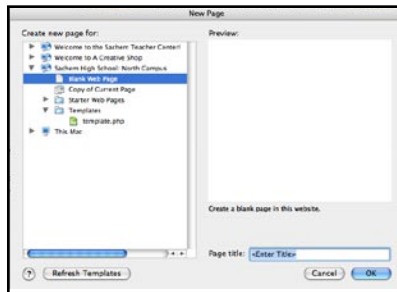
New Page

Create new page for:

Welcome to the Sachem Teacher Center!

Welcome to A Creative Shop

Sachem High School: North Campus

Blank Web Page

Copy of Current Page

Starter Web Pages

Templates

template.php

This Mac

Preview:

Create a blank page in this website.

Page title: <Enter Title>

?

Refresh Templates

Cancel

OK